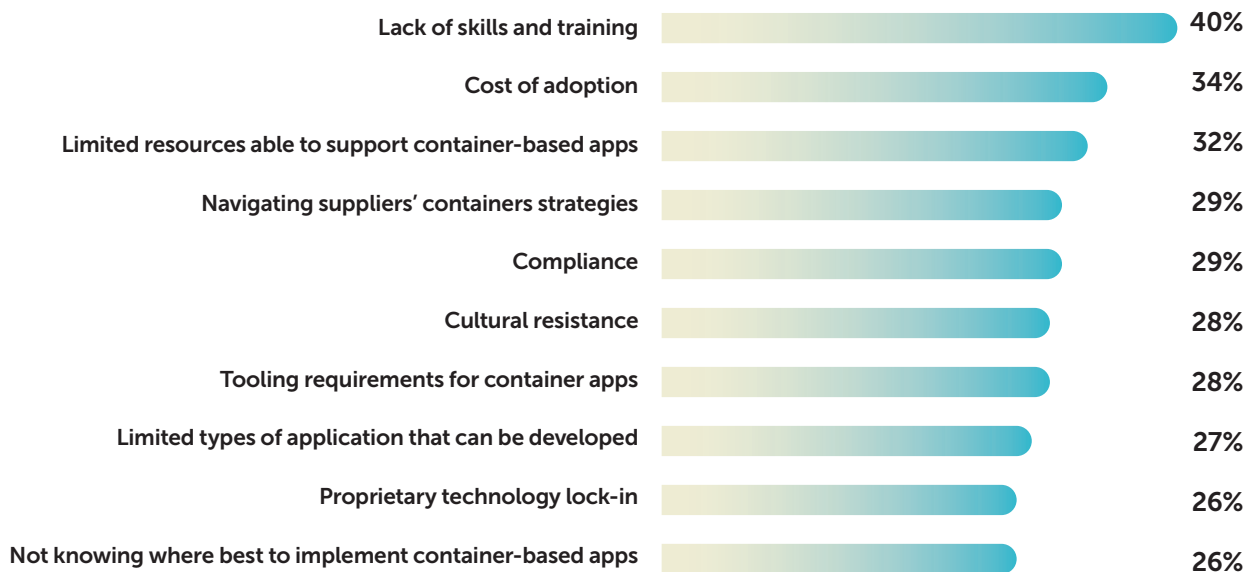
Lack of skills and training 40%

Cost of adoption 34%

Limited resources able to support container-based apps 32%

Navigating suppliers' containers strategies 29%

Compliance 29%

Cultural resistance 28%

Tooling requirements for container apps 28%

Limited types of application that can be developed 27%

Proprietary technology lock-in 26%

Not knowing where best to implement container-based apps 26%